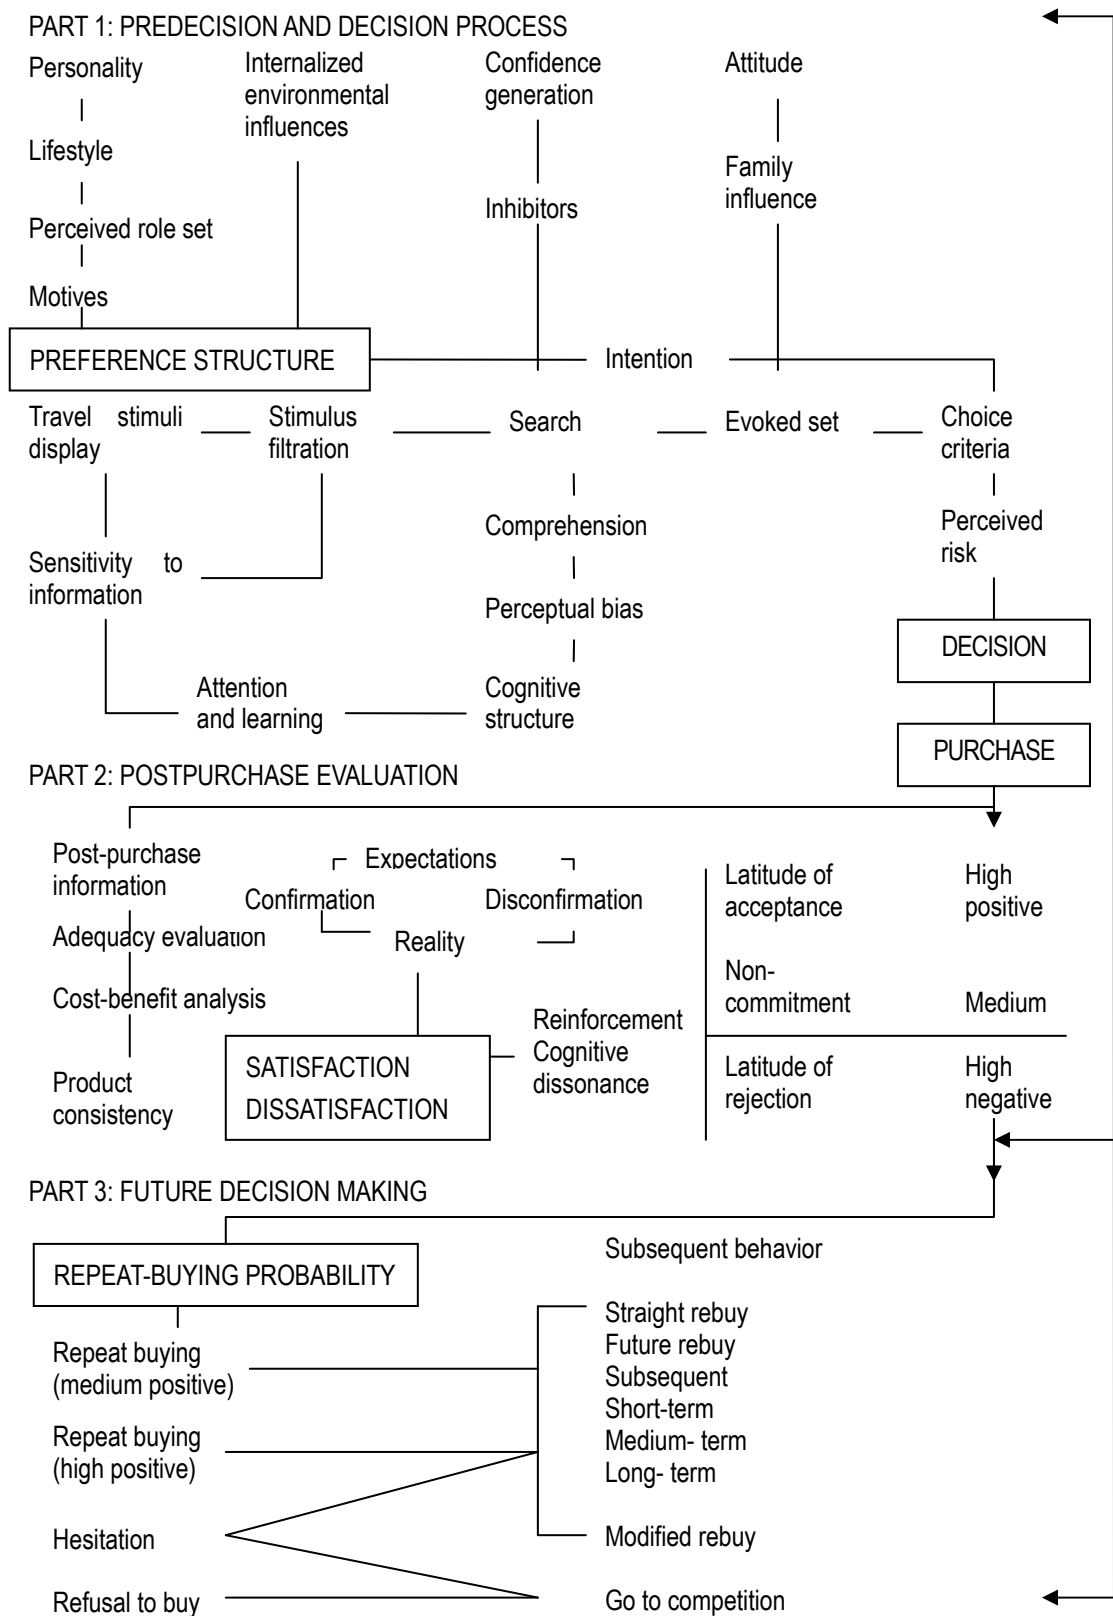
PART 1: PREDECISION AND DECISION PROCESS

Personality

Lifestyle

Perceived role set

Motives

Internalized environmental influences

Confidence generation

Inhibitors

Attitude

Family influence

PREFERENCE STRUCTURE

Intention

Travel stimuli display

Stimulus filtration

Search

Evoked set

Choice criteria

Sensitivity to information

Comprehension

Perceptual bias

Cognitive structure

Attention and learning

Perceived risk

DECISION

PURCHASE

PART 2: POSTPURCHASE EVALUATION

Post-purchase information

Adequacy evaluation

Cost-benefit analysis

Product consistency

Expectations

Confirmation

Disconfirmation

Reality

SATISFACTION

DISSATISFACTION

Reinforcement

Cognitive dissonance

Latitude of acceptance

High positive

Non-commitment

Medium

Latitude of rejection

High negative

PART 3: FUTURE DECISION MAKING

REPEAT-BUYING PROBABILITY

Subsequent behavior

Repeat buying (medium positive)

Repeat buying (high positive)

Hesitation

Refusal to buy

Straight rebuy
Future rebuy
Subsequent
Short-term
Medium- term
Long- term

Modified rebuy

Go to competition